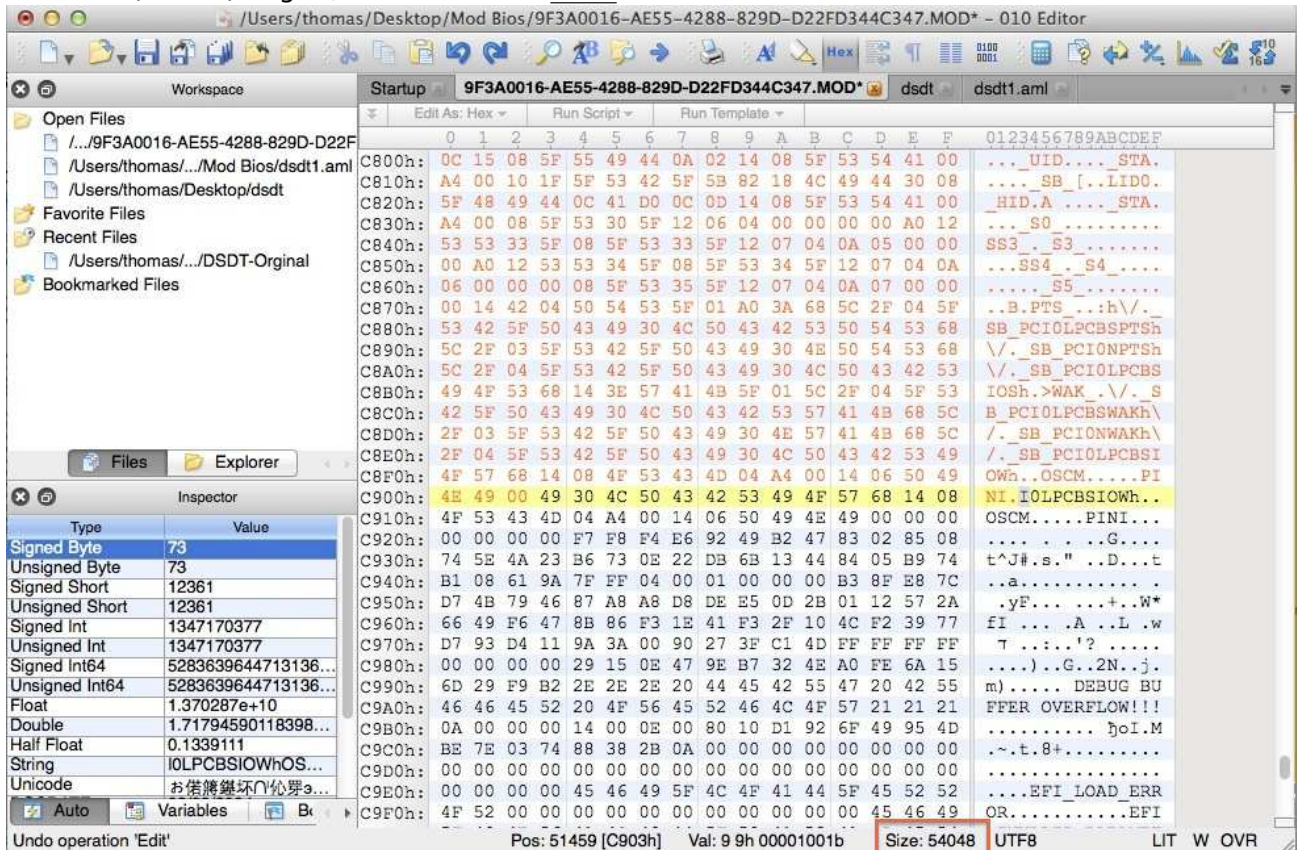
/Users/thomas/Desktop/Mod Bios/9F3A0016-AE55-4288-829D-D22FD344C347.MOD* - 010 Editor

Workspace
Open Files
/.../9F3A0016-AE55-4288-829D-D22F
/Users/thomas/.../Mod Bios/dsdt1.aml
/Users/thomas/Desktop/dsdt
Favorite Files
Recent Files
/Users/thomas/.../DSDT-Orginal
Bookmarked Files

Files Explorer

Inspector

| Type | Value |
|---|---|
| Signed Byte | 73 |
| Unsigned Byte | 73 |
| Signed Short | 12361 |
| Unsigned Short | 12361 |
| Signed Int | 1347170377 |
| Unsigned Int | 1347170377 |
| Signed Int64 | 5283639644713136... |
| Unsigned Int64 | 5283639644713136... |
| Float | 1.370287e+10 |
| Double | 1.71794590118398... |
| Half Float | 0.1339111 |
| String | I0LPCBSIOWhOS... |
| Unicode | お佬篪樂坏∩份芽a... |

Auto Variables Bo

Startup 9F3A0016-AE55-4288-829D-D22FD344C347.MOD* dsdt dsdt1.aml

Edit As: Hex Run Script Run Template

| | 0 | 1 | 2 | 3 | 4 | 5 | 6 | 7 | 8 | 9 | A | B | C | D | E | F | 0123456789ABCDEF |
|---|---|---|---|---|---|---|---|---|---|---|---|---|---|---|---|---|---|
| C800h: | 0C | 15 | 08 | 5F | 55 | 49 | 44 | 0A | 02 | 14 | 08 | 5F | 53 | 54 | 41 | 00 | ..._UID....\_STA. |
| C810h: | A4 | 00 | 10 | 1F | 5F | 53 | 42 | 5F | 5B | 82 | 18 | 4C | 49 | 44 | 30 | 08 | ...._SB_[..LID0. |
| C820h: | 5F | 48 | 49 | 44 | 0C | 41 | D0 | 0C | 0D | 14 | 08 | 5F | 53 | 54 | 41 | 00 | _HID.A...._STA. |
| C830h: | A4 | 00 | 08 | 5F | 53 | 30 | 5F | 12 | 06 | 04 | 00 | 00 | 00 | 00 | A0 | 12 | ..._S0_........ |
| C840h: | 53 | 53 | 33 | 5F | 08 | 5F | 53 | 33 | 5F | 12 | 07 | 04 | 0A | 05 | 00 | 00 | SS3_._S3_....... |
| C850h: | 00 | A0 | 12 | 53 | 53 | 34 | 5F | 08 | 5F | 53 | 34 | 5F | 12 | 07 | 04 | 0A | ...SS4_._S4_.... |
| C860h: | 06 | 00 | 00 | 00 | 08 | 5F | 53 | 35 | 5F | 12 | 07 | 04 | 0A | 07 | 00 | 00 | ....._S5_....... |
| C870h: | 00 | 14 | 42 | 04 | 50 | 54 | 53 | 5F | 01 | A0 | 3A | 68 | 5C | 2F | 04 | 5F | ..B.PTS_..:h\/._ |
| C880h: | 53 | 42 | 5F | 50 | 43 | 49 | 30 | 4C | 50 | 43 | 42 | 53 | 50 | 54 | 53 | 68 | SB_PCI0LPCBSPTSh |
| C890h: | 5C | 2F | 03 | 5F | 53 | 42 | 5F | 50 | 43 | 49 | 30 | 4E | 50 | 54 | 53 | 68 | \/._SB_PCI0NPTSh |
| C8A0h: | 5C | 2F | 04 | 5F | 53 | 42 | 5F | 50 | 43 | 49 | 30 | 4C | 50 | 43 | 42 | 53 | \/._SB_PCI0LPCBS |
| C8B0h: | 49 | 4F | 53 | 68 | 14 | 3E | 57 | 41 | 4B | 5F | 01 | 5C | 2F | 04 | 5F | 53 | IOSh.>WAK_.\/._S |
| C8C0h: | 42 | 5F | 50 | 43 | 49 | 30 | 4C | 50 | 43 | 42 | 53 | 57 | 41 | 4B | 68 | 5C | B_PCI0LPCBSWAKh\ |
| C8D0h: | 2F | 03 | 5F | 53 | 42 | 5F | 50 | 43 | 49 | 30 | 4E | 57 | 41 | 4B | 68 | 5C | /._SB_PCI0NWAKh\ |
| C8E0h: | 2F | 04 | 5F | 53 | 42 | 5F | 50 | 43 | 49 | 30 | 4C | 50 | 43 | 42 | 53 | 49 | /._SB_PCI0LPCBSI |
| C8F0h: | 4F | 57 | 68 | 14 | 08 | 4F | 53 | 43 | 4D | 04 | A4 | 00 | 14 | 06 | 50 | 49 | OWh..OSCM.....PI |
| C900h: | 4E | 49 | 00 | 49 | 30 | 4C | 50 | 43 | 42 | 53 | 49 | 4F | 57 | 68 | 14 | 08 | NI.I0LPCBSIOWh.. |
| C910h: | 4F | 53 | 43 | 4D | 04 | A4 | 00 | 14 | 06 | 50 | 49 | 4E | 49 | 00 | 00 | 00 | OSCM.....PINI... |
| C920h: | 00 | 00 | 00 | 00 | F7 | F8 | F4 | E6 | 92 | 49 | B2 | 47 | 83 | 02 | 85 | 08 | ..........G..... |
| C930h: | 74 | 5E | 4A | 23 | B6 | 73 | 0E | 22 | DB | 6B | 13 | 44 | 84 | 05 | B9 | 74 | t^J#.s."..D...t |
| C940h: | B1 | 08 | 61 | 9A | 7F | FF | 04 | 00 | 01 | 00 | 00 | 00 | B3 | 8F | E8 | 7C | ..a............ |
| C950h: | D7 | 4B | 79 | 46 | 87 | A8 | A8 | D8 | DE | E5 | 0D | 2B | 01 | 12 | 57 | 2A | .yF.......+..W* |
| C960h: | 66 | 49 | F6 | 47 | 8B | 86 | F3 | 1E | 41 | F3 | 2F | 10 | 4C | F2 | 39 | 77 | fI....A..L.w |
| C970h: | D7 | 93 | D4 | 11 | 9A | 3A | 00 | 90 | 27 | 3F | C1 | 4D | FF | FF | FF | FF | ..:..'?..... |
| C980h: | 00 | 00 | 00 | 00 | 29 | 15 | 0E | 47 | 9E | B7 | 32 | 4E | A0 | FE | 6A | 15 | ....)..G..2N..j. |
| C990h: | 6D | 29 | F9 | B2 | 2E | 2E | 2E | 20 | 44 | 45 | 42 | 55 | 47 | 20 | 42 | 55 | m)..... DEBUG BU |
| C9A0h: | 46 | 46 | 45 | 52 | 20 | 4F | 56 | 45 | 52 | 46 | 4C | 4F | 57 | 21 | 21 | 21 | FFER OVERFLOW!!! |
| C9B0h: | 0A | 00 | 00 | 00 | 14 | 00 | 0E | 00 | 80 | 10 | D1 | 92 | 6F | 49 | 95 | 4D | ..........ђoI.M |
| C9C0h: | BE | 7E | 03 | 74 | 88 | 38 | 2B | 0A | 00 | 00 | 00 | 00 | 00 | 00 | 00 | 00 | .~.t.8+......... |
| C9D0h: | 00 | 00 | 00 | 00 | 00 | 00 | 00 | 00 | 00 | 00 | 00 | 00 | 00 | 00 | 00 | 00 | ................ |
| C9E0h: | 00 | 00 | 00 | 00 | 45 | 46 | 49 | 5F | 4C | 4F | 41 | 44 | 5F | 45 | 52 | 52 | ....EFI_LOAD_ERR |
| C9F0h: | 4F | 52 | 00 | 00 | 00 | 00 | 00 | 00 | 00 | 00 | 00 | 00 | 00 | 45 | 46 | 49 | OR...........EFI |

Undo operation 'Edit' Pos: 51459 [C903h] Val: 9 9h 00001001b Size: 54048 UTF8 LIT W OVR